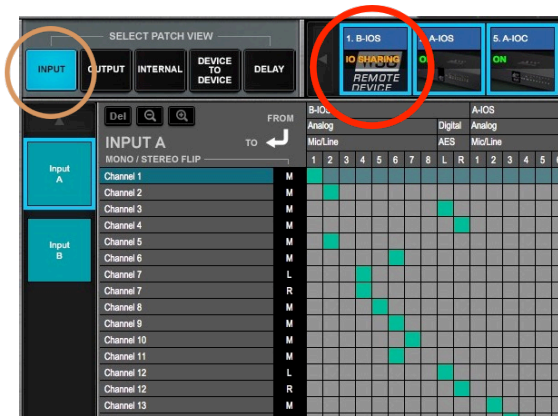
SELECT PATCH VIEW

INPUT

OUTPUT

INTERNAL

DEVICE TO DEVICE

DELAY

1. B-IOS

IO SHARING

REMOTE DEVICE

A-IOS

ON

5. A-IOC

ON

Del

INPUT A

FROM

TO

MONO / STEREO FLIP

Input A

Input B

B-IOS

A-IOS

Analog

Digital

Analog

Mic/Line

AES

Mic/Line

| | | 1 | 2 | 3 | 4 | 5 | 6 | 7 | 8 | L | R | 1 | 2 | 3 | 4 | 5 | 6 |
|---|---|---|---|---|---|---|---|---|---|---|---|---|---|---|---|---|---|
| Channel 1 | M | | | | | | | | | | | | | | | | |
| Channel 2 | M | | | | | | | | | | | | | | | | |
| Channel 3 | M | | | | | | | | | | | | | | | | |
| Channel 4 | M | | | | | | | | | | | | | | | | |
| Channel 5 | M | | | | | | | | | | | | | | | | |
| Channel 6 | M | | | | | | | | | | | | | | | | |
| Channel 7 | L | | | | | | | | | | | | | | | | |
| Channel 7 | R | | | | | | | | | | | | | | | | |
| Channel 8 | M | | | | | | | | | | | | | | | | |
| Channel 9 | M | | | | | | | | | | | | | | | | |
| Channel 10 | M | | | | | | | | | | | | | | | | |
| Channel 11 | M | | | | | | | | | | | | | | | | |
| Channel 12 | L | | | | | | | | | | | | | | | | |
| Channel 12 | R | | | | | | | | | | | | | | | | |
| Channel 13 | M | | | | | | | | | | | | | | | | |